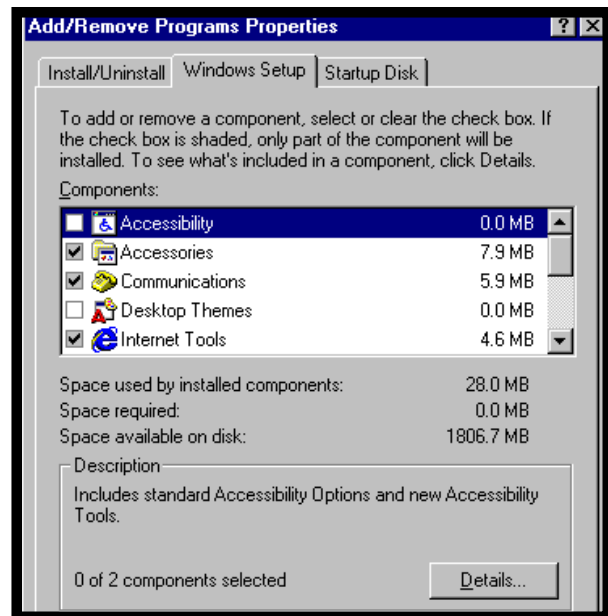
Add/Remove Programs Properties

?

Install/Uninstall | Windows Setup | Startup Disk

To add or remove a component, select or clear the check box. If the check box is shaded, only part of the component will be installed. To see what's included in a component, click Details.

Components:

| Component | Size |
|---|---|
| Accessibility | 0.0 MB |
| Accessories | 7.9 MB |
| Communications | 5.9 MB |
| Desktop Themes | 0.0 MB |
| Internet Tools | 4.6 MB |

Space used by installed components: 28.0 MB
Space required: 0.0 MB
Space available on disk: 1806.7 MB

Description

Includes standard Accessibility Options and new Accessibility Tools.

0 of 2 components selected

Details...